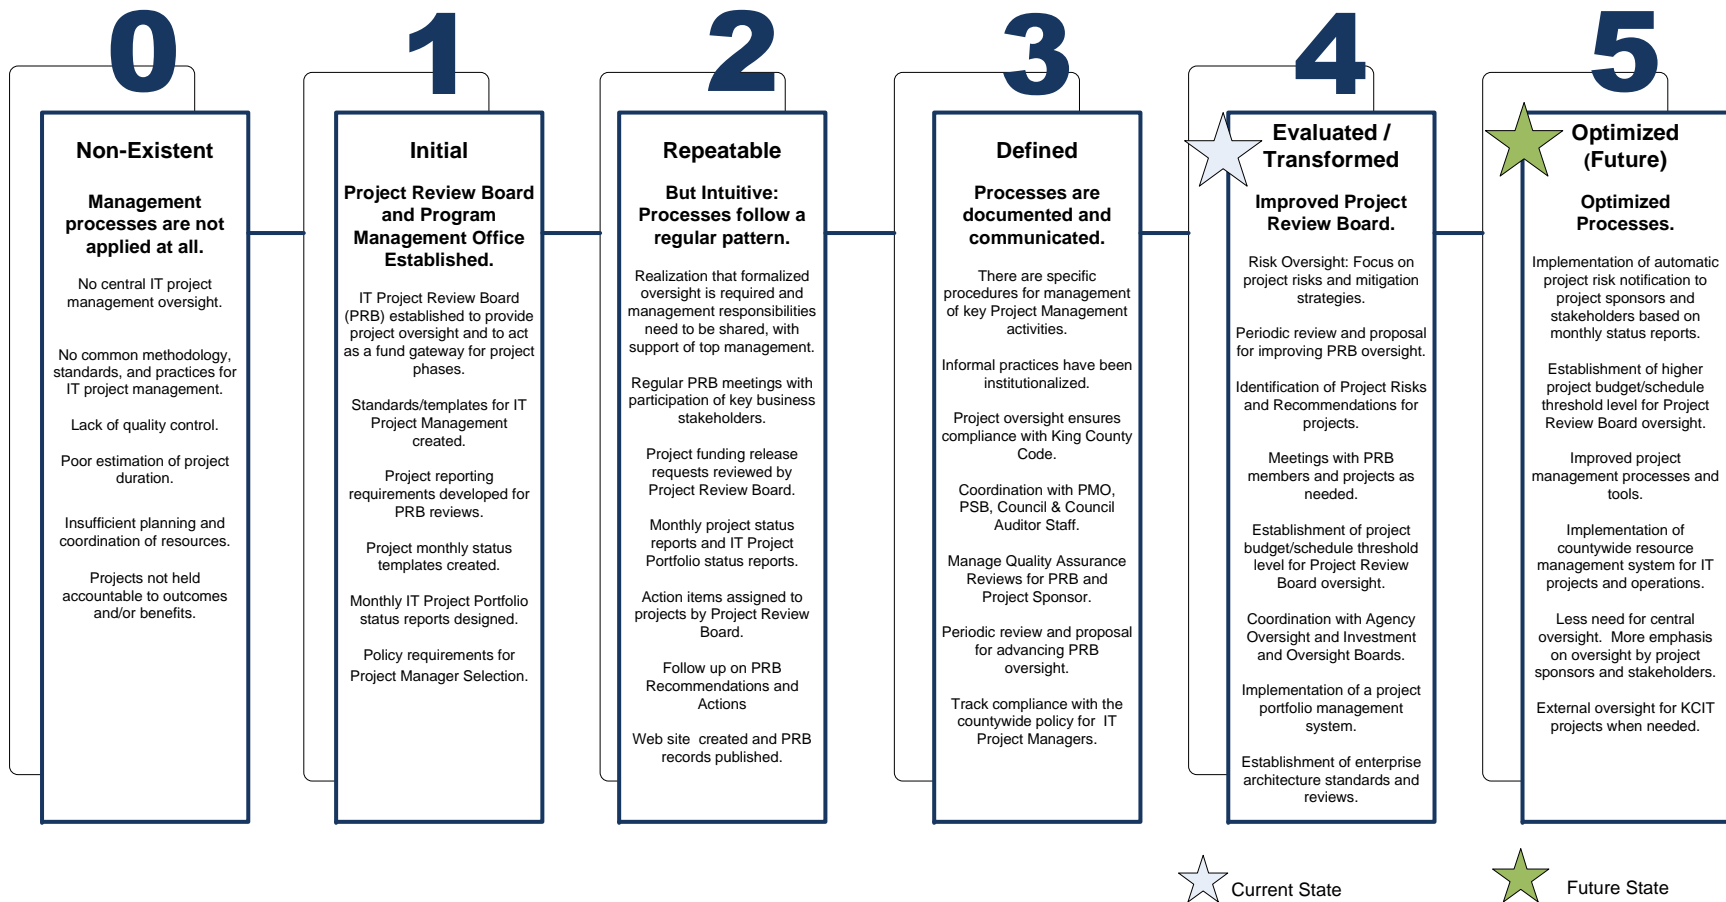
0

Non-Existent

Management processes are not applied at all.

No central IT project management oversight.

No common methodology, standards, and practices for IT project management.

Lack of quality control.

Poor estimation of project duration.

Insufficient planning and coordination of resources.

Projects not held accountable to outcomes and/or benefits.

1

Initial

Project Review Board and Program Management Office Established.

IT Project Review Board (PRB) established to provide project oversight and to act as a fund gateway for project phases.

Standards/templates for IT Project Management created.

Project reporting requirements developed for PRB reviews.

Project monthly status templates created.

Monthly IT Project Portfolio status reports designed.

Policy requirements for Project Manager Selection.

2

Repeatable

But Intuitive: Processes follow a regular pattern.

Realization that formalized oversight is required and management responsibilities need to be shared, with support of top management.

Regular PRB meetings with participation of key business stakeholders.

Project funding release requests reviewed by Project Review Board.

Monthly project status reports and IT Project Portfolio status reports.

Action items assigned to projects by Project Review Board.

Follow up on PRB Recommendations and Actions

Web site created and PRB records published.

3

Defined

Processes are documented and communicated.

There are specific procedures for management of key Project Management activities.

Informal practices have been institutionalized.

Project oversight ensures compliance with King County Code.

Coordination with PMO, PSB, Council & Council Auditor Staff.

Manage Quality Assurance Reviews for PRB and Project Sponsor.

Periodic review and proposal for advancing PRB oversight.

Track compliance with the countywide policy for IT Project Managers.

4

Evaluated / Transformed

Improved Project Review Board.

Risk Oversight: Focus on project risks and mitigation strategies.

Periodic review and proposal for improving PRB oversight.

Identification of Project Risks and Recommendations for projects.

Meetings with PRB members and projects as needed.

Establishment of project budget/schedule threshold level for Project Review Board oversight.

Coordination with Agency Oversight and Investment and Oversight Boards.

Implementation of a project portfolio management system.

Establishment of enterprise architecture standards and reviews.

5

Optimized (Future)

Optimized Processes.

Implementation of automatic project risk notification to project sponsors and stakeholders based on monthly status reports.

Establishment of higher project budget/schedule threshold level for Project Review Board oversight.

Improved project management processes and tools.

Implementation of countywide resource management system for IT projects and operations.

Less need for central oversight. More emphasis on oversight by project sponsors and stakeholders.

External oversight for KCIT projects when needed.

Current State

Future State